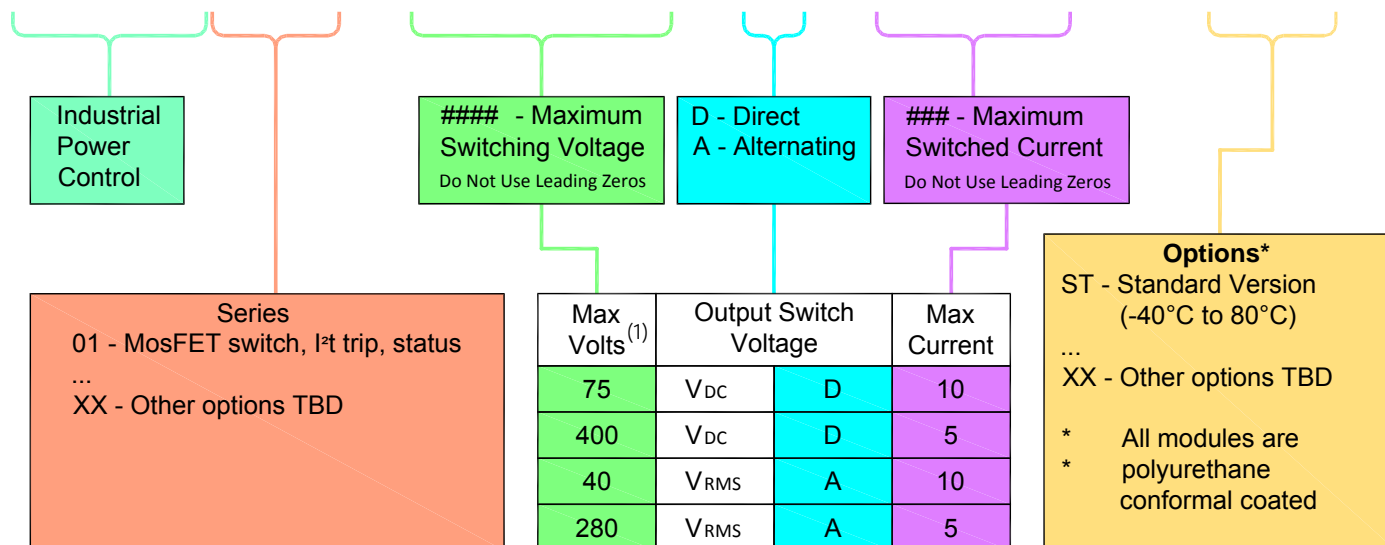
Industrial Power Control

#### - Maximum Switching Voltage
Do Not Use Leading Zeros

D - Direct
A - Alternating

### - Maximum Switched Current
Do Not Use Leading Zeros

Options*
ST - Standard Version
(-40°C to 80°C)
...
XX - Other options TBD

* All modules are
* polyurethane conformal coated

Series
01 - MosFET switch, I²t trip, status
...
XX - Other options TBD

| Max Volts$^{(1)}$ | Output Switch Voltage | | Max Current |
|---|---|---|---|
| 75 | $V_{DC}$ | D | 10 |
| 400 | $V_{DC}$ | D | 5 |
| 40 | $V_{RMS}$ | A | 10 |
| 280 | $V_{RMS}$ | A | 5 |